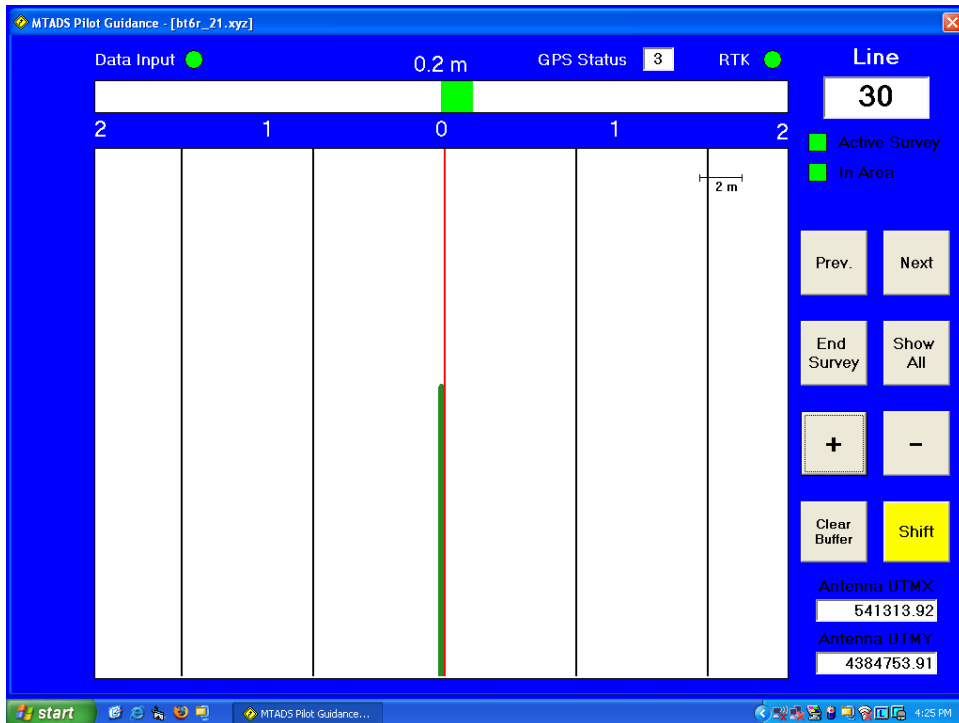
MTADS Pilot Guidance - [bt6r_21.xyz]

Data Input

0.2 m

GPS Status 3

RTK

Line

30

2 1 0 1 2

Active Survey

In Area

2 m

Prev.

Next

End Survey

Show All

+

−

Clear Buffer

Shift

Antenna UTMX

541313.92

Antenna UTMY

4384753.91

start

MTADS Pilot Guidance...

4:25 PM